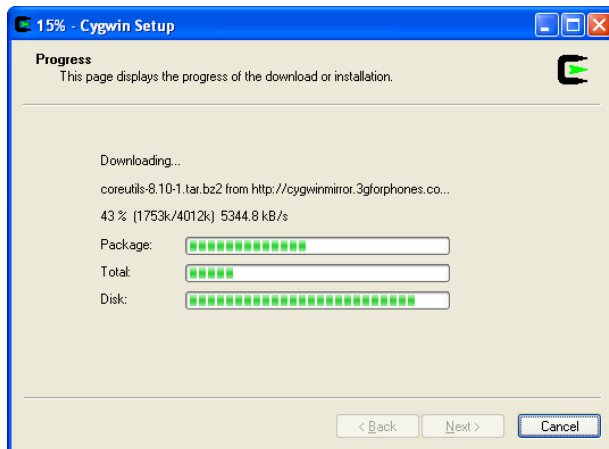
15% - Cygwin Setup

Progress
This page displays the progress of the download or installation.

Downloading...

coreutils-8.10-1.tar.bz2 from http://cygwinmirror.3gforphones.co...

43 % (1753k/4012k) 5344.8 kB/s

Package:

Total:

Disk:

< Back

Next >

Cancel